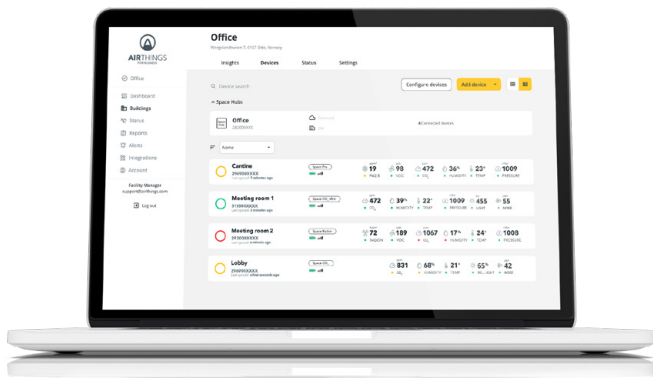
AIRTHINGS
FOR BUSINESS

Office

Dashboard
Buildings
Status
Reports
Alerts
Integrations
Account

Facility Manager
support@airthings.com

Log out

Office
Wergelandsveien 7, 0167 Oslo, Norway

Insights
Devices
Status
Settings

Device search
Configure devices
Add device

Space Hubs

Office
2930XXXX
4 Connected devices

Name

Cantine
29X0XXXXX
Last synced 5 minutes ago
Space Pro
19 PM2.5
98 VOC
472 $CO_2$
36° HUMIDITY
23° TEMP
1009 PRESSURE

Meeting room 1
3110XXXXX
Last synced 3 minutes ago
Space CO₂ Mini
472 $CO_2$
39° HUMIDITY
22° TEMP
1009 PRESSURE
455 LIGHT
15 NOISE

Meeting room 2
3930XXXXX
Last synced 3 minutes ago
Space Radon
72 RADON
189 VOC
1067 $CO_2$
17° HUMIDITY
24° TEMP
1009 PRESSURE

Lobby
29X0XXXXX
Last synced a few seconds ago
Space CO₂
831 $CO_2$
68° HUMIDITY
21° TEMP
65° RH-LIGHT
42 NOISE